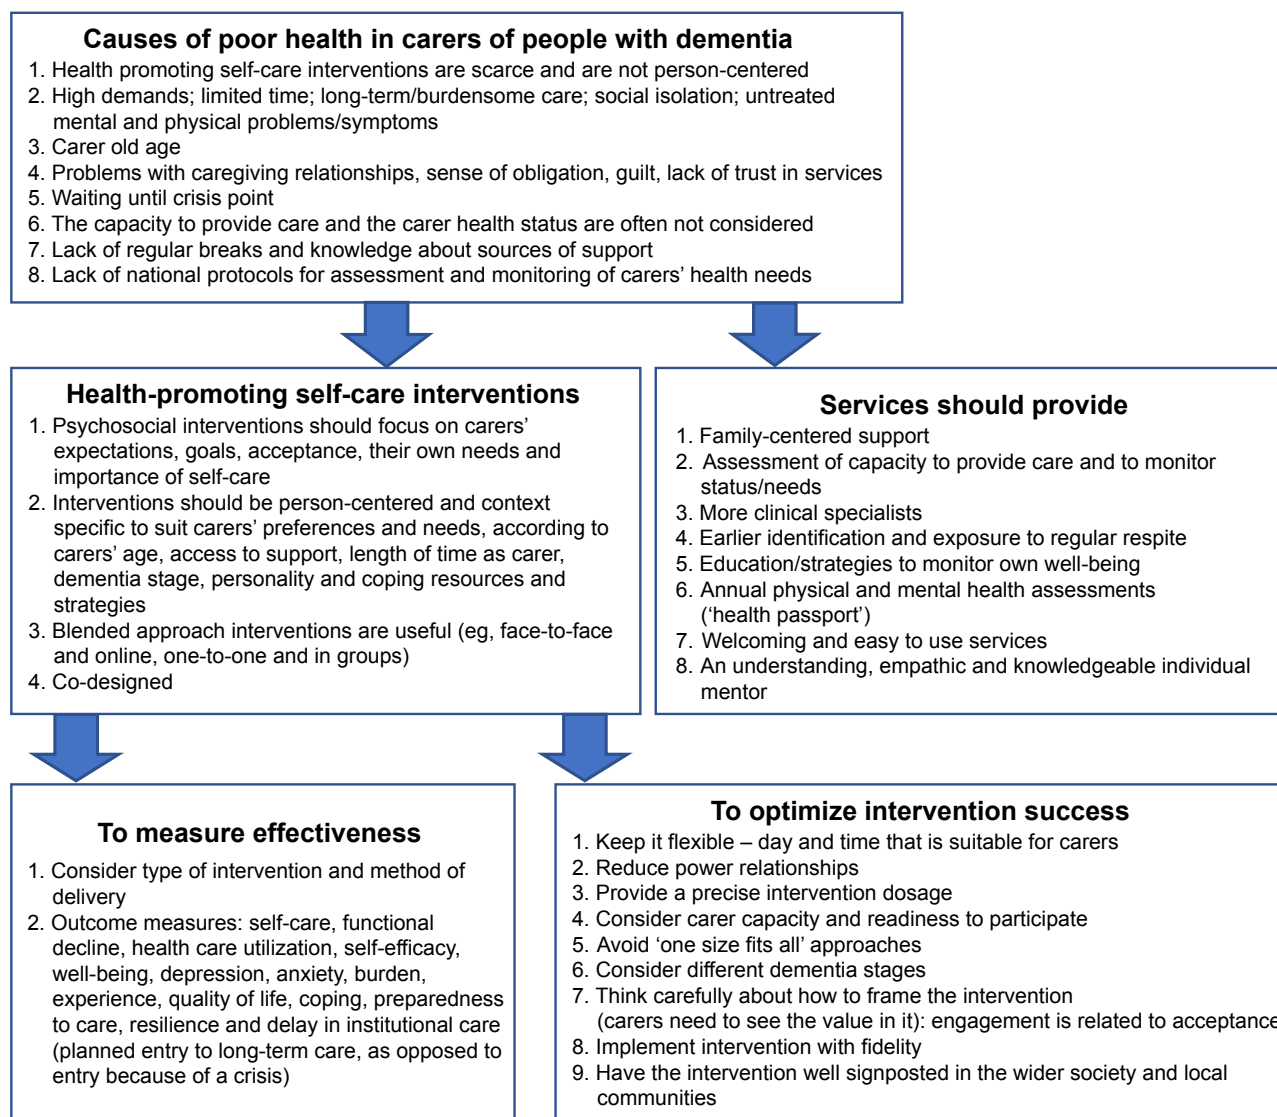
Causes of poor health in carers of people with dementia
1. Health promoting self-care interventions are scarce and are not person-centered
2. High demands; limited time; long-term/burdensome care; social isolation; untreated mental and physical problems/symptoms
3. Carer old age
4. Problems with caregiving relationships, sense of obligation, guilt, lack of trust in services
5. Waiting until crisis point
6. The capacity to provide care and the carer health status are often not considered
7. Lack of regular breaks and knowledge about sources of support
8. Lack of national protocols for assessment and monitoring of carers' health needs

Health-promoting self-care interventions
1. Psychosocial interventions should focus on carers' expectations, goals, acceptance, their own needs and importance of self-care
2. Interventions should be person-centered and context specific to suit carers' preferences and needs, according to carers' age, access to support, length of time as carer, dementia stage, personality and coping resources and strategies
3. Blended approach interventions are useful (eg, face-to-face and online, one-to-one and in groups)
4. Co-designed

Services should provide
1. Family-centered support
2. Assessment of capacity to provide care and to monitor status/needs
3. More clinical specialists
4. Earlier identification and exposure to regular respite
5. Education/strategies to monitor own well-being
6. Annual physical and mental health assessments ('health passport')
7. Welcoming and easy to use services
8. An understanding, empathic and knowledgeable individual mentor

To measure effectiveness
1. Consider type of intervention and method of delivery
2. Outcome measures: self-care, functional decline, health care utilization, self-efficacy, well-being, depression, anxiety, burden, experience, quality of life, coping, preparedness to care, resilience and delay in institutional care (planned entry to long-term care, as opposed to entry because of a crisis)

To optimize intervention success
1. Keep it flexible – day and time that is suitable for carers
2. Reduce power relationships
3. Provide a precise intervention dosage
4. Consider carer capacity and readiness to participate
5. Avoid 'one size fits all' approaches
6. Consider different dementia stages
7. Think carefully about how to frame the intervention (carers need to see the value in it): engagement is related to acceptance
8. Implement intervention with fidelity
9. Have the intervention well signposted in the wider society and local communities